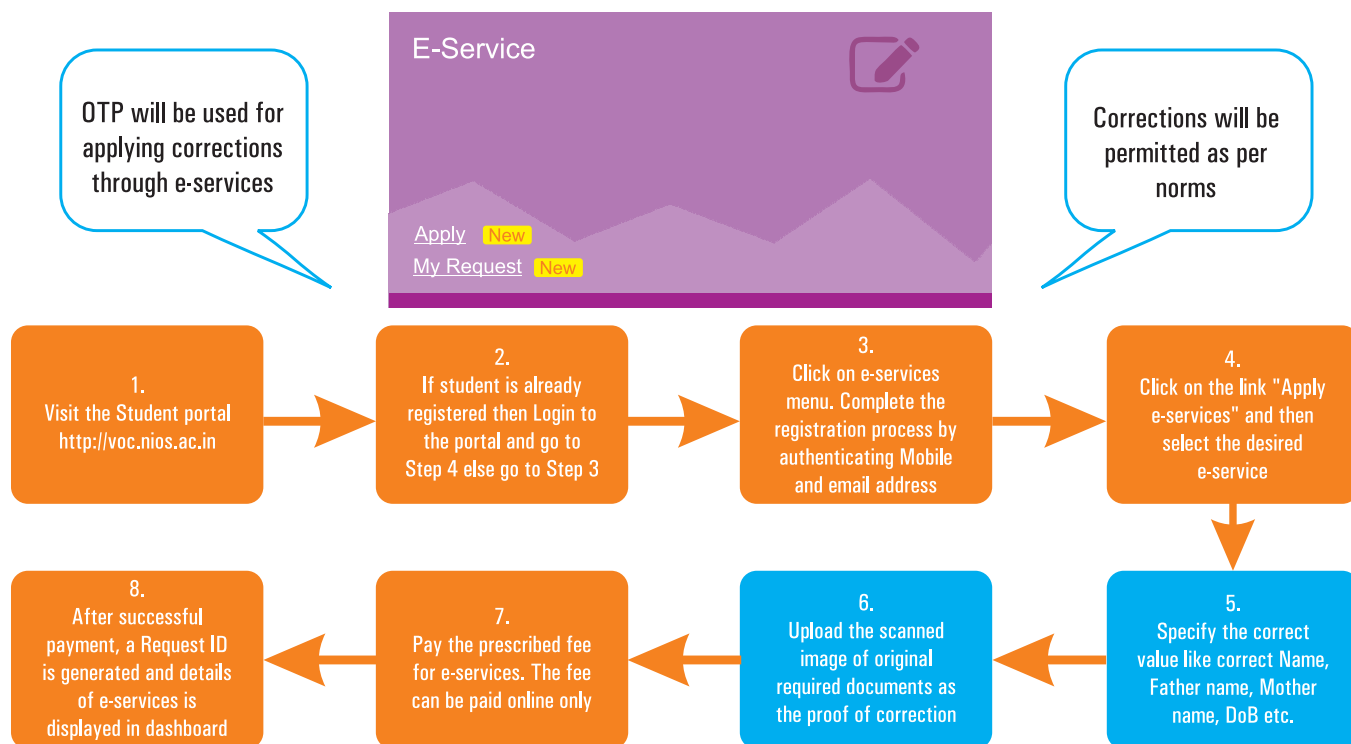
OTP will be used for applying corrections through e-services

E-Service

Apply New
My Request New

Corrections will be permitted as per norms

1.
Visit the Student portal http://voc.nios.ac.in

2.
If student is already registered then Login to the portal and go to Step 4 else go to Step 3

3.
Click on e-services menu. Complete the registration process by authenticating Mobile and email address

4.
Click on the link "Apply e-services" and then select the desired e-service

5.
Specify the correct value like correct Name, Father name, Mother name, DoB etc.

6.
Upload the scanned image of original required documents as the proof of correction

7.
Pay the prescribed fee for e-services. The fee can be paid online only

8.
After successful payment, a Request ID is generated and details of e-services is displayed in dashboard